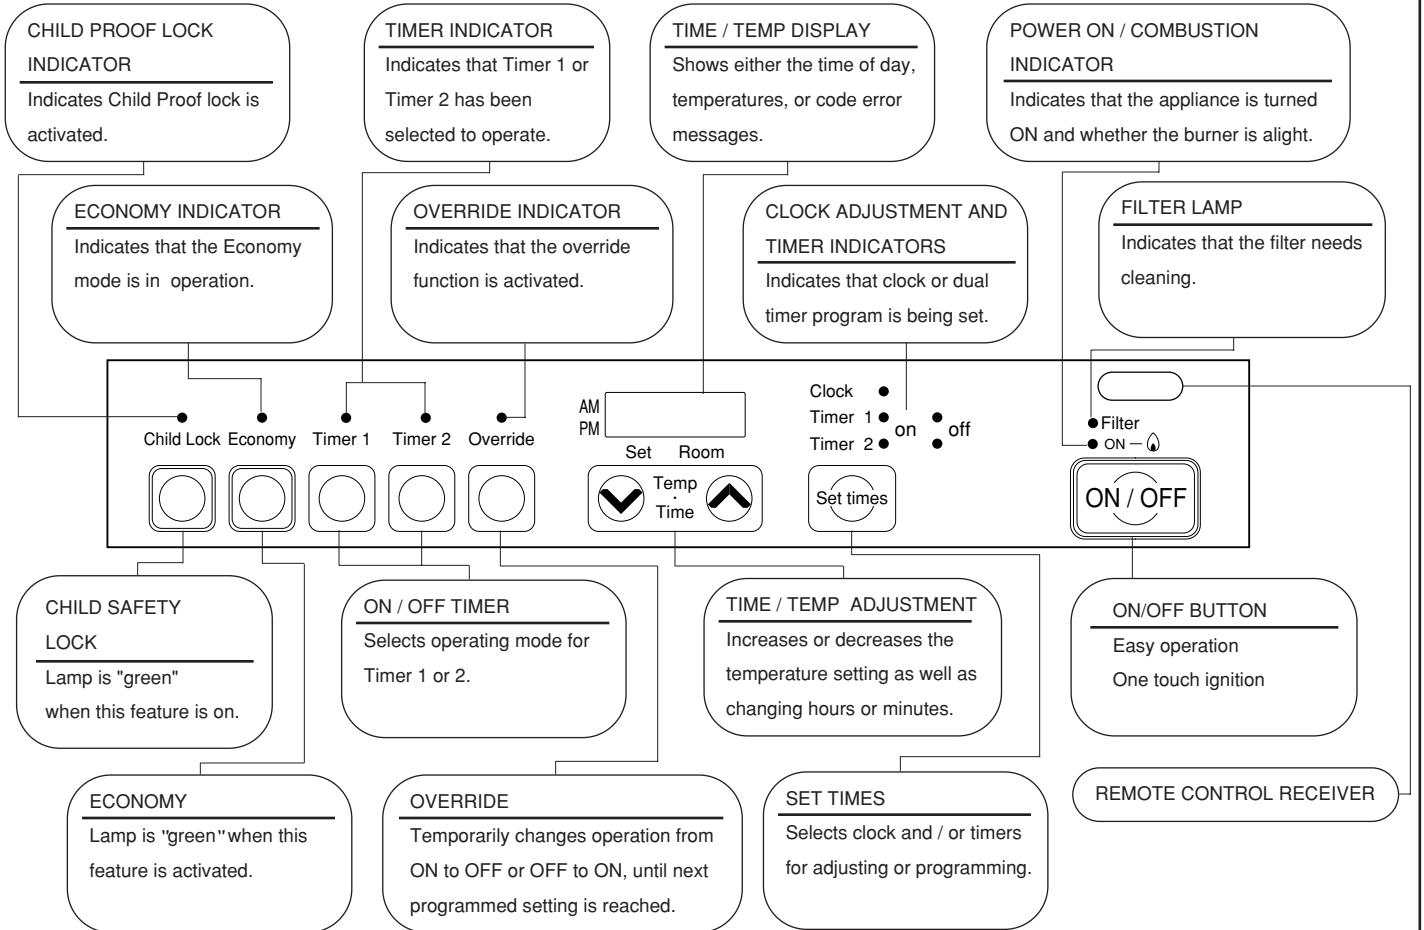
CHILD PROOF LOCK INDICATOR
Indicates Child Proof lock is activated.

TIMER INDICATOR
Indicates that Timer 1 or Timer 2 has been selected to operate.

TIME / TEMP DISPLAY
Shows either the time of day, temperatures, or code error messages.

POWER ON / COMBUSTION INDICATOR
Indicates that the appliance is turned ON and whether the burner is alight.

ECONOMY INDICATOR
Indicates that the Economy mode is in operation.

OVERRIDE INDICATOR
Indicates that the override function is activated.

CLOCK ADJUSTMENT AND TIMER INDICATORS
Indicates that clock or dual timer program is being set.

FILTER LAMP
Indicates that the filter needs cleaning.

Child Lock Economy Timer 1 Timer 2 Override

AM
PM
Set Room

Temp
Time

Clock
Timer 1
Timer 2
on
off

Set times

Filter
ON —

ON / OFF

CHILD SAFETY LOCK
Lamp is "green" when this feature is on.

ON / OFF TIMER
Selects operating mode for Timer 1 or 2.

TIME / TEMP ADJUSTMENT
Increases or decreases the temperature setting as well as changing hours or minutes.

ON/OFF BUTTON
Easy operation
One touch ignition

ECONOMY
Lamp is "green" when this feature is activated.

OVERRIDE
Temporarily changes operation from ON to OFF or OFF to ON, until next programmed setting is reached.

SET TIMES
Selects clock and / or timers for adjusting or programming.

REMOTE CONTROL RECEIVER